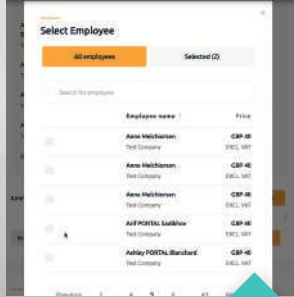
Select Employee

All employees

Selected (2)

Search for employee

| | Employee name | Price |
|---|---|---|
| | Anne Melchiorsen<br>Test Company | GBP 40<br>EXCL. VAT |
| | Anne Melchiorsen<br>Test Company | GBP 40<br>EXCL. VAT |
| | Anne Melchiorsen<br>Test Company | GBP 40<br>EXCL. VAT |
| | Arif PORTAL Siddikue<br>Test Company | GBP 40<br>EXCL. VAT |
| | Ashley PORTAL Blanchard<br>Test Company | GBP 40<br>EXCL. VAT |

Previous 1 ... 4 5 6 ... 47 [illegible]